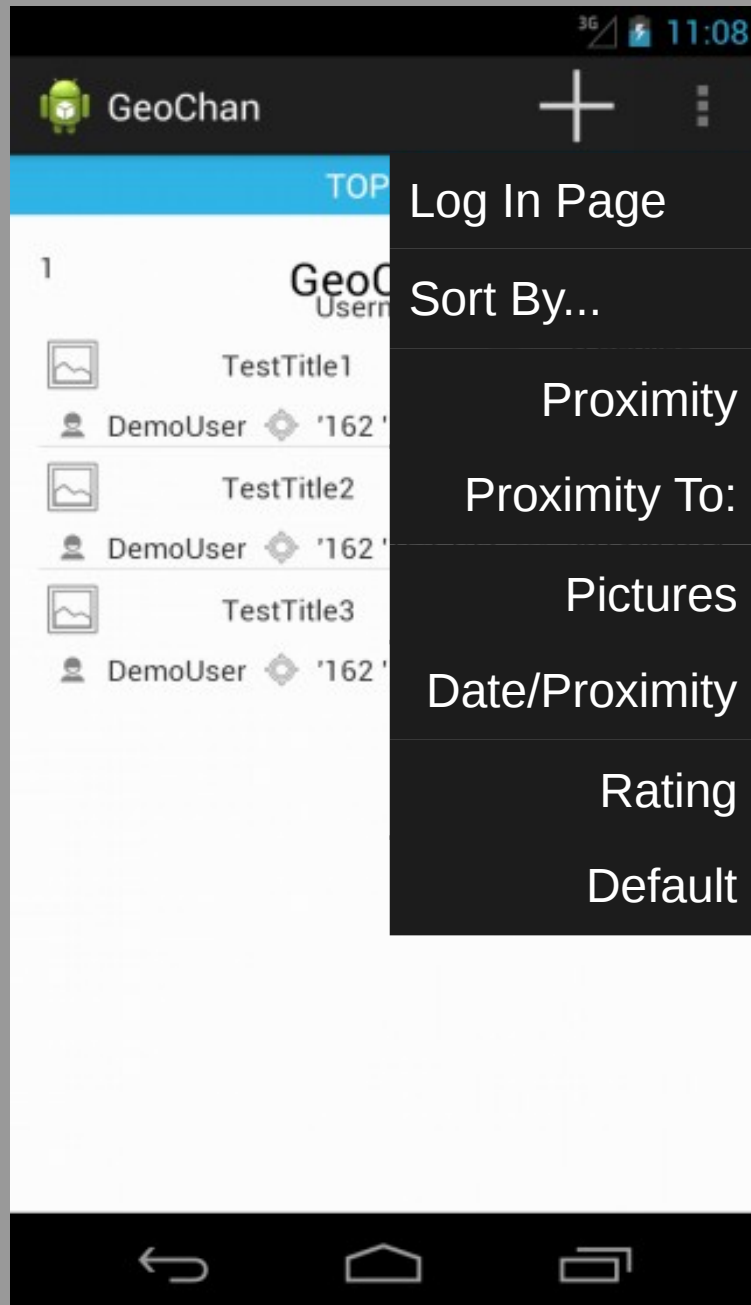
3G 11:08

GeoChan

TOP

1

GeoC
Usern

TestTitle1

DemoUser '162 '

TestTitle2

DemoUser '162 '

TestTitle3

DemoUser '162 '

Log In Page

Sort By...

Proximity

Proximity To:

Pictures

Date/Proximity

Rating

Default